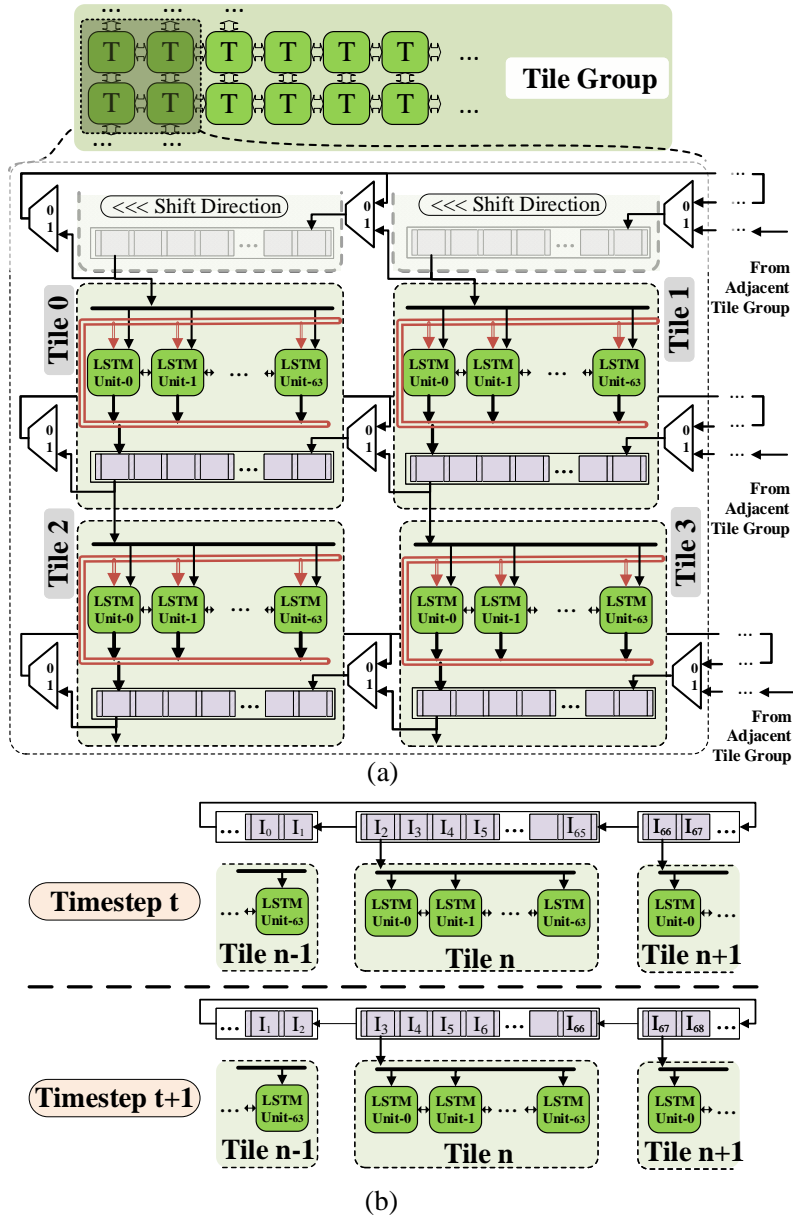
T T T T T T ...
T T T T T T ...
Tile Group

0 1
<<< Shift Direction
0 1
<<< Shift Direction
0 1
From Adjacent Tile Group

Tile 0
LSTM Unit-0
LSTM Unit-1
...
LSTM Unit-63

Tile 1
LSTM Unit-0
LSTM Unit-1
...
LSTM Unit-63

0 1
0 1
0 1
From Adjacent Tile Group

Tile 2
LSTM Unit-0
LSTM Unit-1
...
LSTM Unit-63

Tile 3
LSTM Unit-0
LSTM Unit-1
...
LSTM Unit-63

0 1
0 1
0 1
From Adjacent Tile Group

(a)

... $I_0$ $I_1$ $I_2$ $I_3$ $I_4$ $I_5$ ... $I_{65}$ $I_{66}$ $I_{67}$ ...

Timestep t
... LSTM Unit-63
Tile n-1
LSTM Unit-0 LSTM Unit-1 ... LSTM Unit-63
Tile n
LSTM Unit-0 ...
Tile n+1

... $I_1$ $I_2$ $I_3$ $I_4$ $I_5$ $I_6$ ... $I_{66}$ $I_{67}$ $I_{68}$ ...

Timestep t+1
... LSTM Unit-63
Tile n-1
LSTM Unit-0 LSTM Unit-1 ... LSTM Unit-63
Tile n
LSTM Unit-0 ...
Tile n+1

(b)